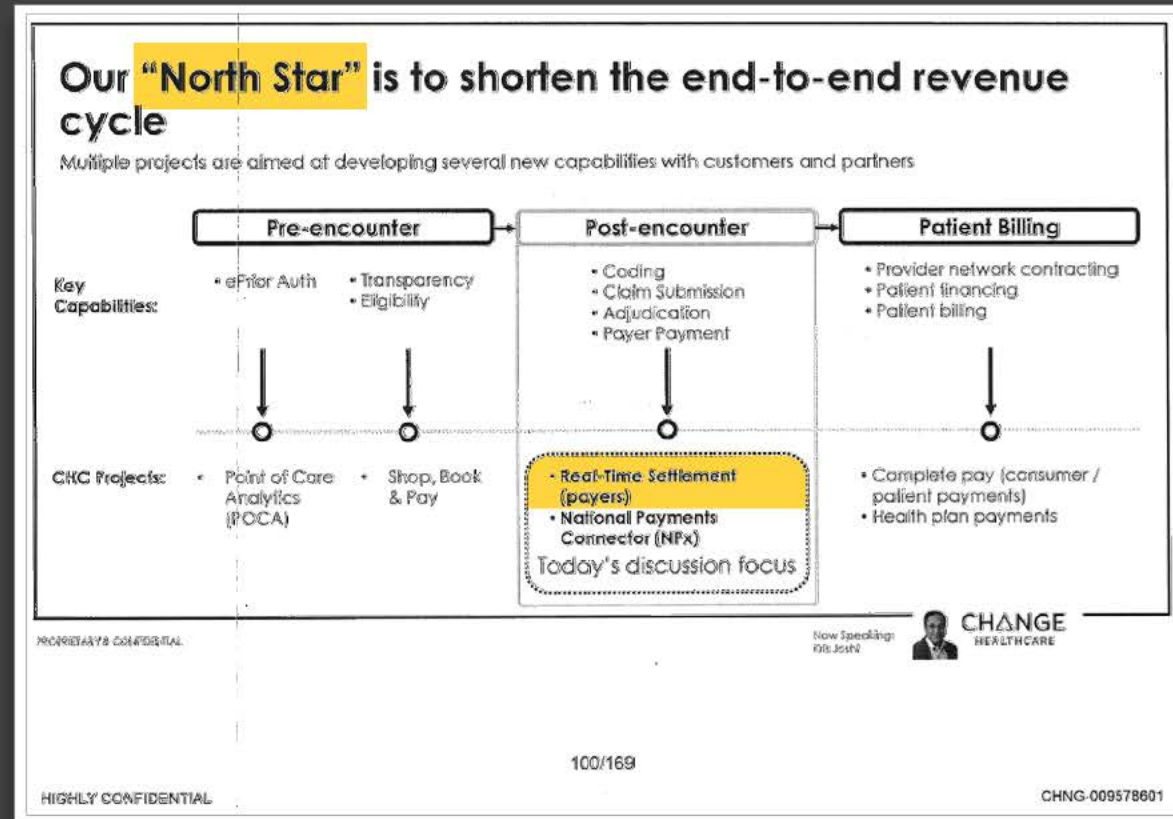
Our "North Star" is to shorten the end-to-end revenue cycle

Multiple projects are aimed at developing several new capabilities with customers and partners

Pre-encounter

Post-encounter

Patient Billing

Key Capabilities:

• ePrior Auth

• Transparency
• Eligibility

• Coding
• Claim Submission
• Adjudication
• Payer Payment

• Provider network contracting
• Patient financing
• Patient billing

CHC Projects:

• Point of Care Analytics (POCA)

• Shop, Book & Pay

• Real-Time Settlement (payers)
• National Payments Connector (NPx)
Today's discussion focus

• Complete pay (consumer / patient payments)
• Health plan payments

PROPRIETARY & CONFIDENTIAL

Now Speaking: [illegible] Joshi

CHANGE HEALTHCARE

100/169

HIGHLY CONFIDENTIAL

CHNG-009578601